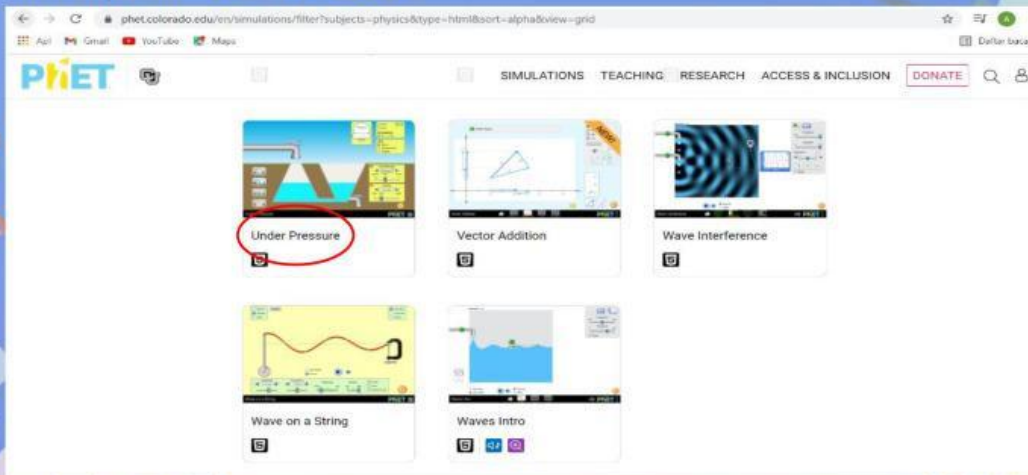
phet.colorado.edu/en/simulations/filter?subjects=physics&type=html&sort=alpha&view=grid

Apl Gmail YouTube Maps

Daftar bacaan

PhET

SIMULATIONS TEACHING RESEARCH ACCESS & INCLUSION DONATE

NEW

Under Pressure

Vector Addition

Wave Interference

Wave on a String

Waves Intro